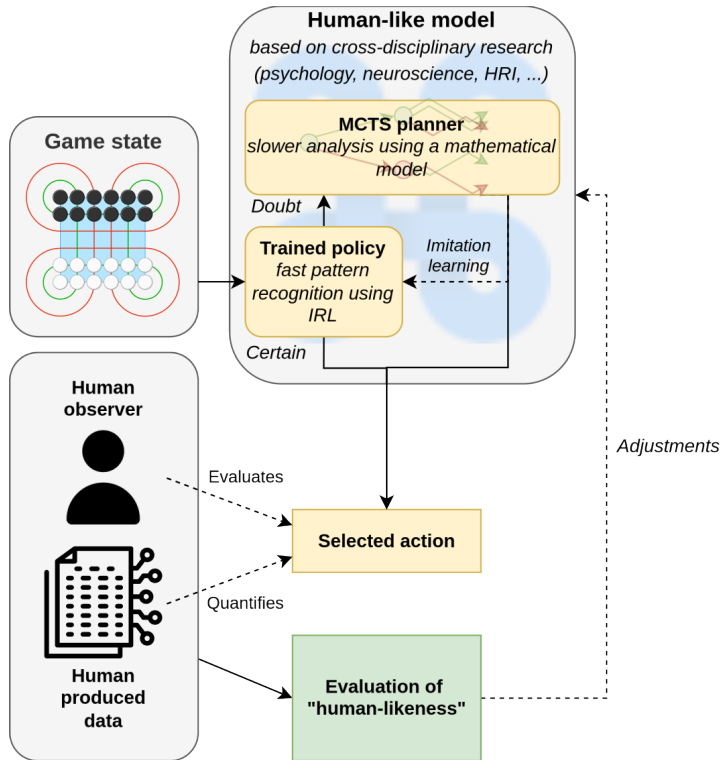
Human-like model
based on cross-disciplinary research (psychology, neuroscience, HRI, ...)

MCTS planner
slower analysis using a mathematical model

Doubt

Trained policy
fast pattern recognition using IRL

Imitation learning

Certain

Game state

Human observer

Evaluates

Selected action

Quantifies

Human produced data

Evaluation of "human-likeness"

Adjustments